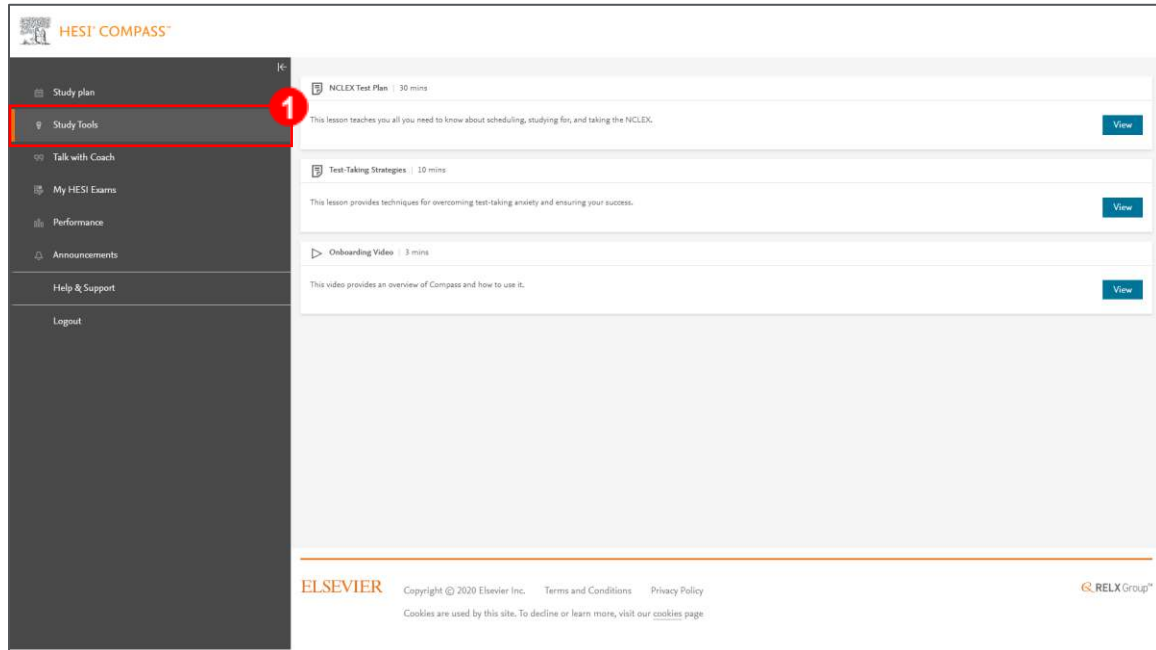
HESI® COMPASS™

Study plan
1
Study Tools
Talk with Coach
My HESI Exams
Performance
Announcements
Help & Support
Logout

NCLEX Test Plan | 30 mins
This lesson teaches you all you need to know about scheduling, studying for, and taking the NCLEX.
View

Test-Taking Strategies | 10 mins
This lesson provides techniques for overcoming test-taking anxiety and ensuring your success.
View

Onboarding Video | 3 mins
This video provides an overview of Compass and how to use it.
View

ELSEVIER Copyright © 2020 Elsevier Inc. Terms and Conditions Privacy Policy
Cookies are used by this site. To decline or learn more, visit our cookies page
RELX Group™